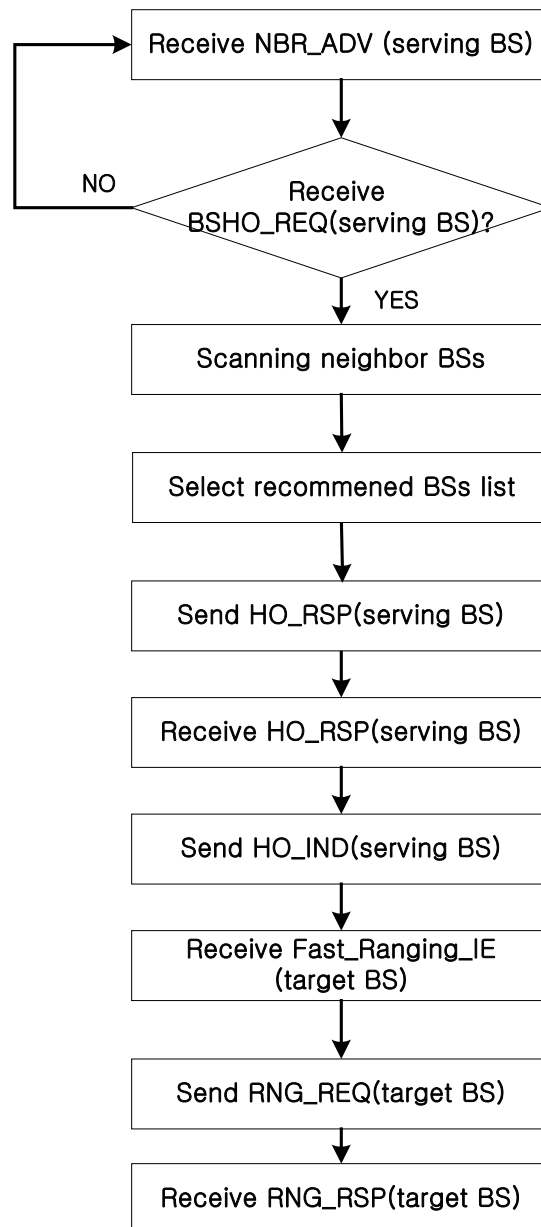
Receive NBR_ADV (serving BS)

NO

Receive BSHO_REQ(serving BS)?

YES

Scanning neighbor BSs

Select recommened BSs list

Send HO_RSP(serving BS)

Receive HO_RSP(serving BS)

Send HO_IND(serving BS)

Receive Fast_Ranging_IE (target BS)

Send RNG_REQ(target BS)

Receive RNG_RSP(target BS)